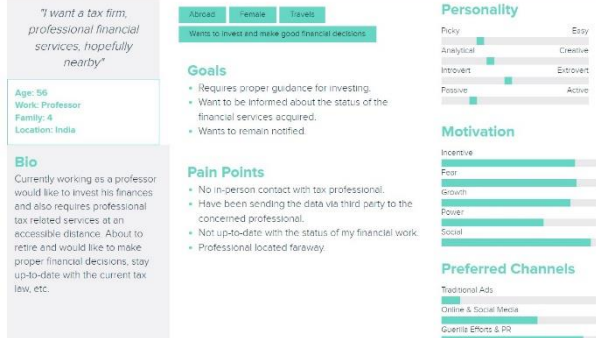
"I want a tax firm, professional financial services, hopefully nearby"

Age: 56
Work: Professor
Family: 4
Location: India

Bio
Currently working as a professor would like to invest his finances and also requires professional tax related services at an accessible distance. About to retire and would like to make proper financial decisions, stay up-to-date with the current tax law, etc.

Abroad
Female
Travels
Wants to invest and make good financial decisions

Goals
• Requires proper guidance for investing.
• Want to be informed about the status of the financial services acquired.
• Wants to remain notified.

Pain Points
• No in-person contact with tax professional.
• Have been sending the data via third party to the concerned professional.
• Not up-to-date with the status of my financial work.
• Professional located faraway.

Personality
Picky
Easy
Analytical
Creative
Introvert
Extrovert
Passive
Active

Motivation
Incentive
Fear
Growth
Power
Social

Preferred Channels
Traditional Ads
Online & Social Media
Guerilla Efforts & PR